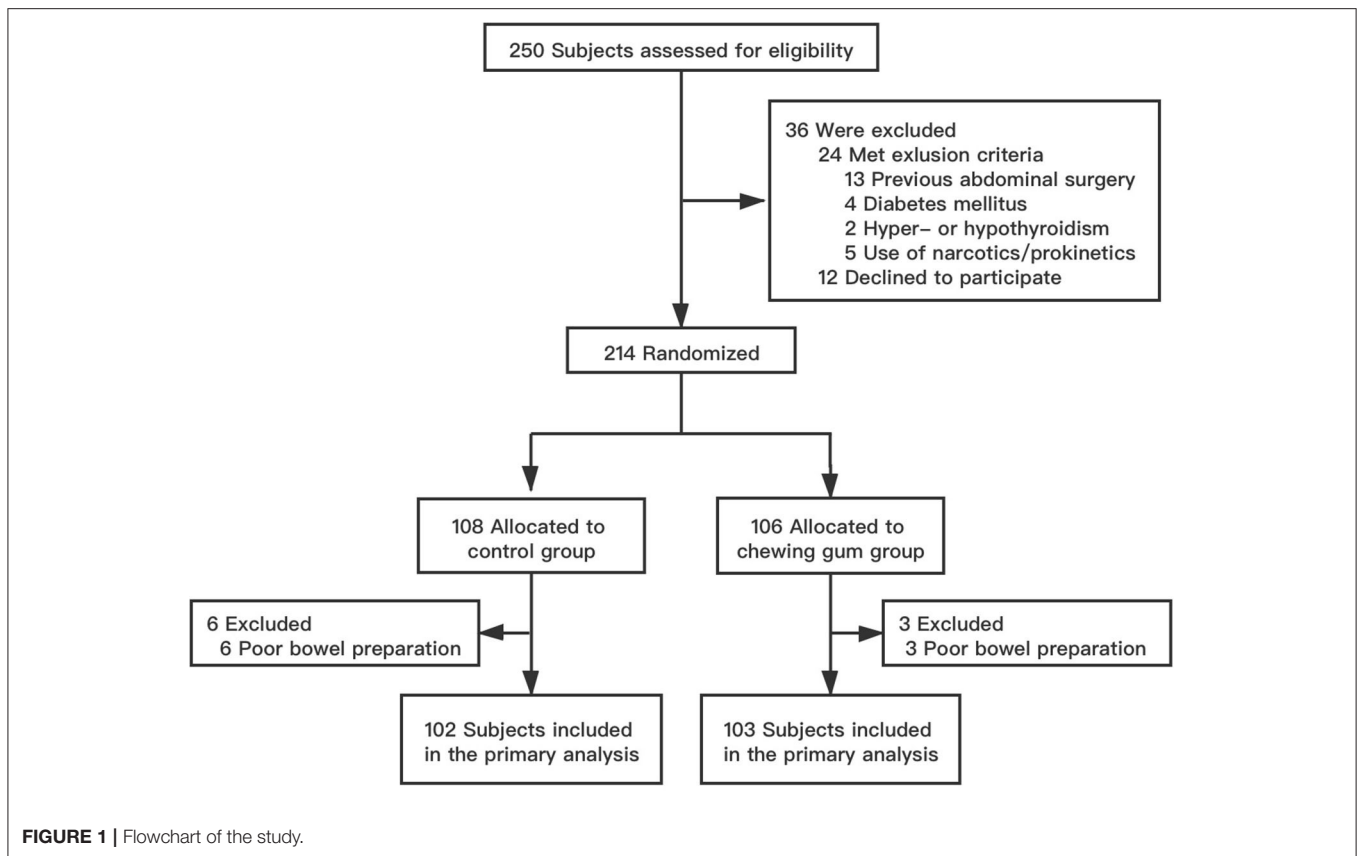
250 Subjects assessed for eligibility

36 Were excluded
24 Met exlusion criteria
13 Previous abdominal surgery
4 Diabetes mellitus
2 Hyper- or hypothyroidism
5 Use of narcotics/prokinetics
12 Declined to participate

214 Randomized

108 Allocated to control group

106 Allocated to chewing gum group

6 Excluded
6 Poor bowel preparation

3 Excluded
3 Poor bowel preparation

102 Subjects included in the primary analysis

103 Subjects included in the primary analysis

FIGURE 1 | Flowchart of the study.